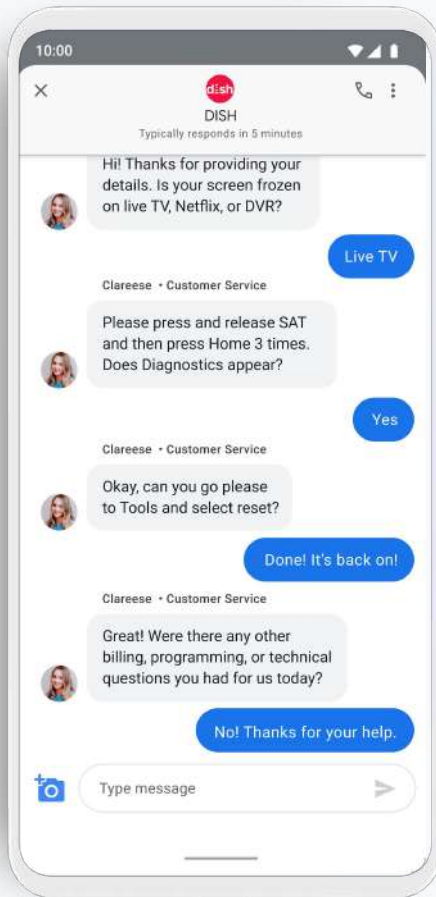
10:00

dish
DISH
Typically responds in 5 minutes

Hi! Thanks for providing your details. Is your screen frozen on live TV, Netflix, or DVR?

Live TV

Clareese • Customer Service

Please press and release SAT and then press Home 3 times. Does Diagnostics appear?

Yes

Clareese • Customer Service

Okay, can you go please to Tools and select reset?

Done! It's back on!

Clareese • Customer Service

Great! Were there any other billing, programming, or technical questions you had for us today?

No! Thanks for your help.

Type message